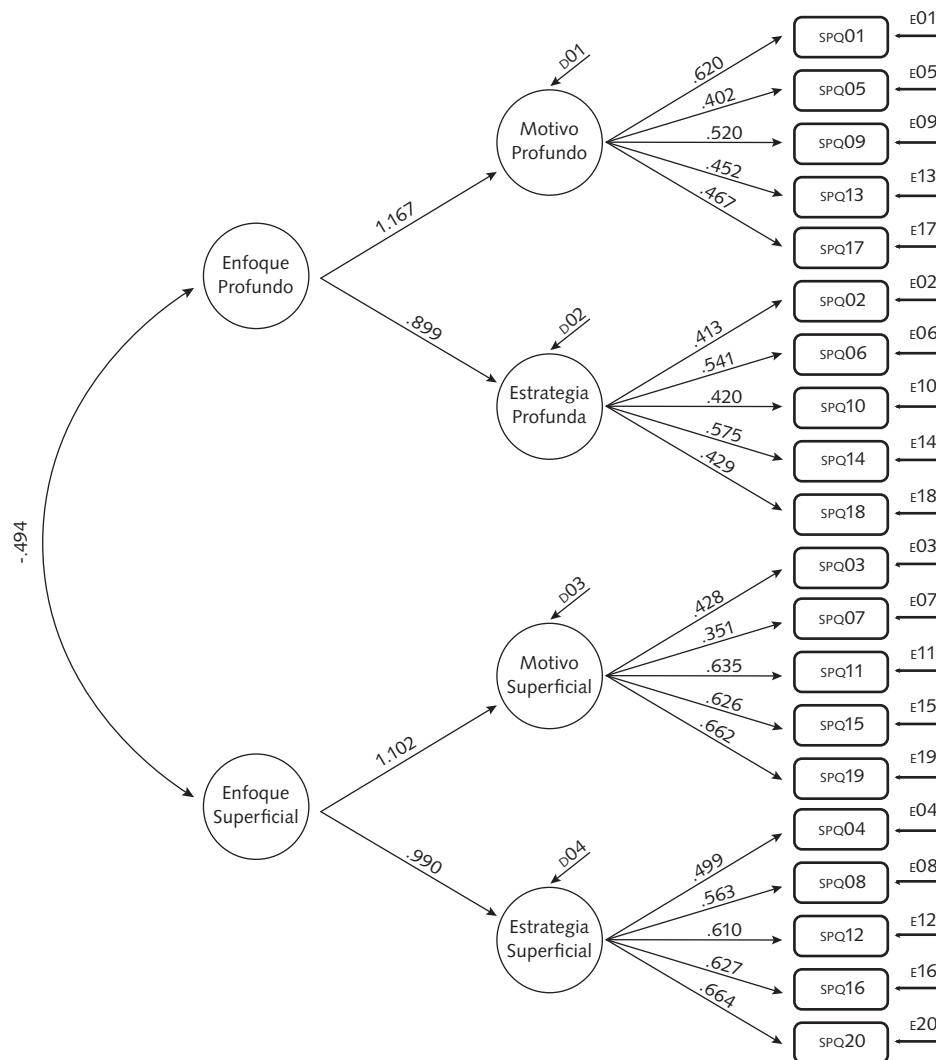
-.494

Enfoque Profundo

1.167

.899

D01

Motivo Profundo

.620
.402
.520
.452
.467

SPQ01 E01
SPQ05 E05
SPQ09 E09
SPQ13 E13
SPQ17 E17

D02

Estrategia Profunda

.413
.541
.420
.575
.429

SPQ02 E02
SPQ06 E06
SPQ10 E10
SPQ14 E14
SPQ18 E18

Enfoque Superficial

1.102

.990

D03

Motivo Superficial

.428
.351
.635
.626
.662

SPQ03 E03
SPQ07 E07
SPQ11 E11
SPQ15 E15
SPQ19 E19

D04

Estrategia Superficial

.499
.563
.610
.627
.664

SPQ04 E04
SPQ08 E08
SPQ12 E12
SPQ16 E16
SPQ20 E20